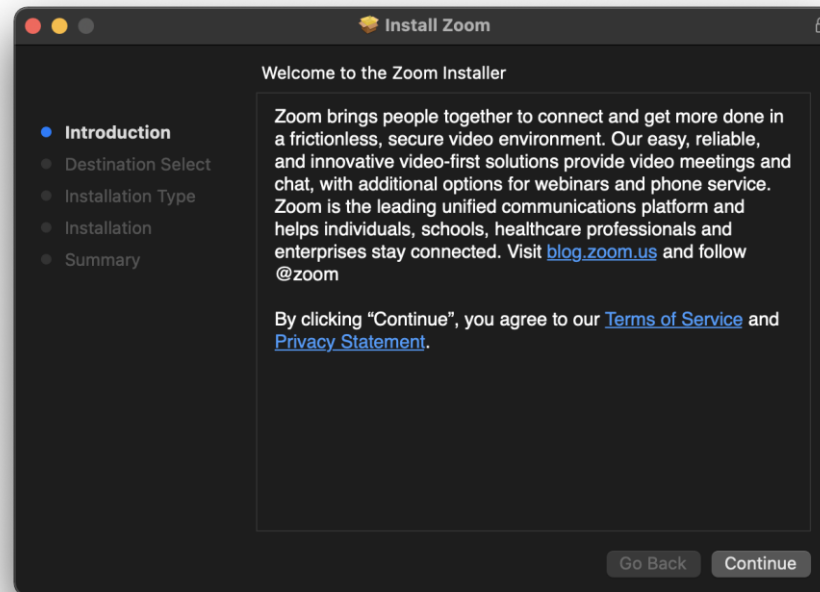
Install Zoom

Welcome to the Zoom Installer

Introduction
Destination Select
Installation Type
Installation
Summary

Zoom brings people together to connect and get more done in a frictionless, secure video environment. Our easy, reliable, and innovative video-first solutions provide video meetings and chat, with additional options for webinars and phone service. Zoom is the leading unified communications platform and helps individuals, schools, healthcare professionals and enterprises stay connected. Visit blog.zoom.us and follow @zoom

By clicking “Continue”, you agree to our Terms of Service and Privacy Statement.

Go Back
Continue